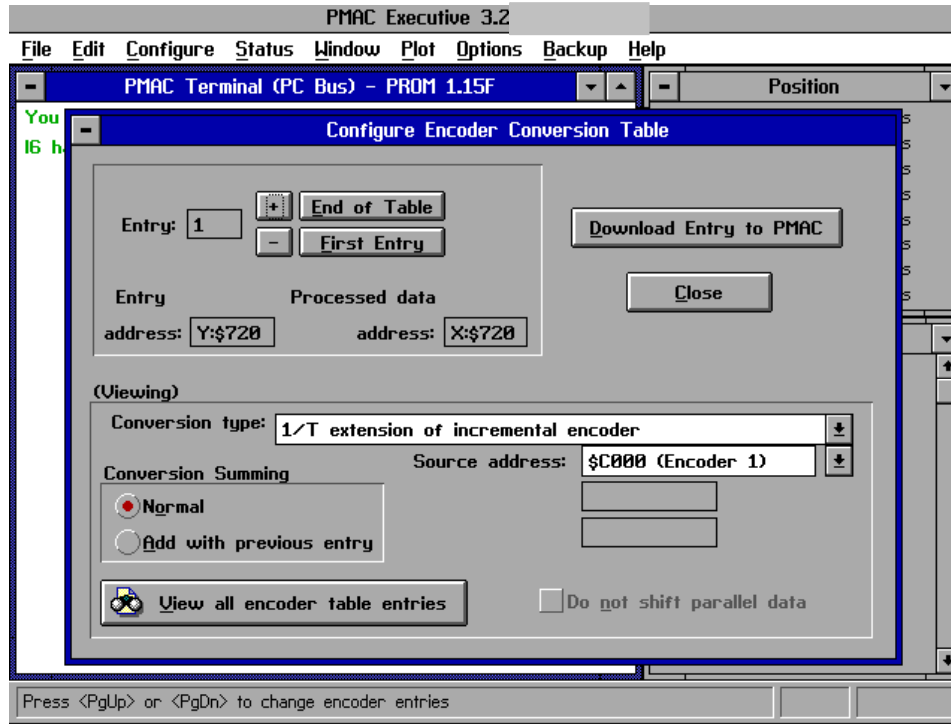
PMAC Executive 3.2

File Edit Configure Status Window Plot Options Backup Help

PMAC Terminal (PC Bus) - PROM 1.15F

Position

You
16 h

Configure Encoder Conversion Table

Entry: 1
+ End of Table
- First Entry

Download Entry to PMAC

Close

Entry address: Y:$720
Processed data address: X:$720

(Viewing)

Conversion type: 1/T extension of incremental encoder

Conversion Summing
Normal
Add with previous entry

Source address: $C000 (Encoder 1)

View all encoder table entries

Do not shift parallel data

Press <PgUp> or <PgDn> to change encoder entries